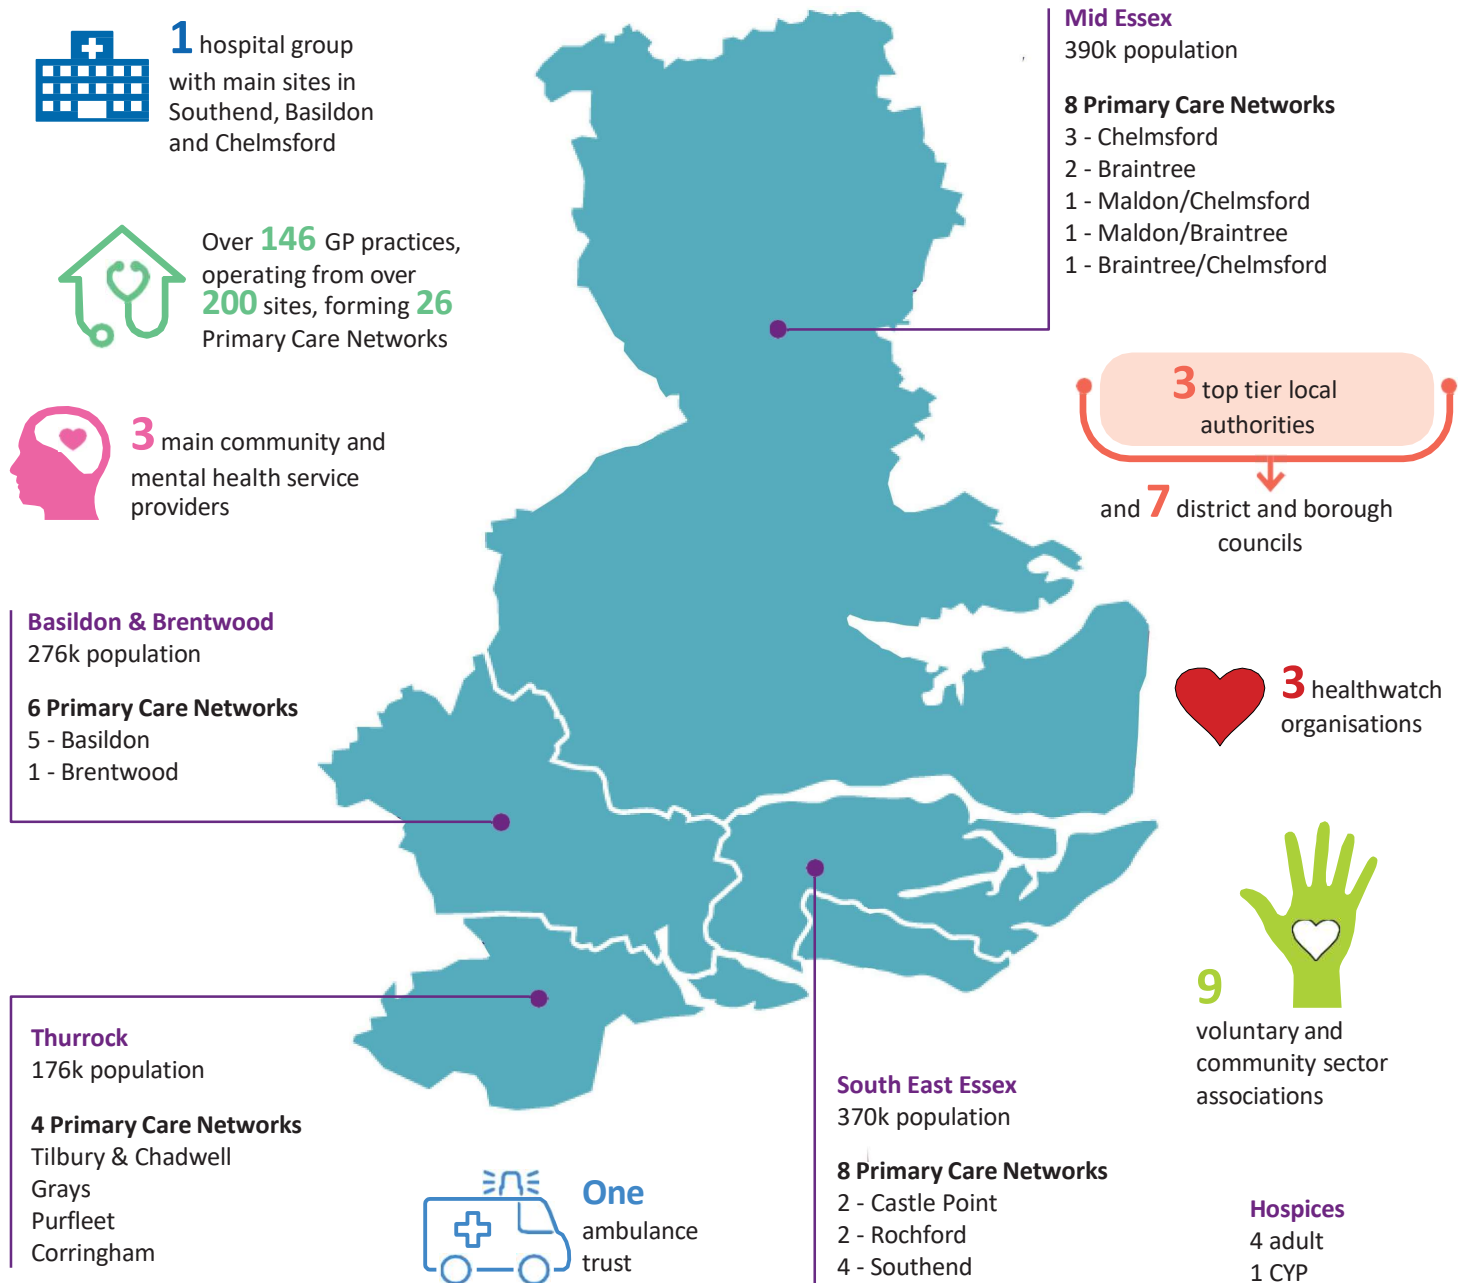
1 hospital group with main sites in Southend, Basildon and Chelmsford

Over 146 GP practices, operating from over 200 sites, forming 26 Primary Care Networks

3 main community and mental health service providers

Mid Essex
390k population

8 Primary Care Networks
3 - Chelmsford
2 - Braintree
1 - Maldon/Chelmsford
1 - Maldon/Braintree
1 - Braintree/Chelmsford

3 top tier local authorities

and 7 district and borough councils

Basildon & Brentwood
276k population

6 Primary Care Networks
5 - Basildon
1 - Brentwood

3 healthwatch organisations

9 voluntary and community sector associations

Thurrock
176k population

4 Primary Care Networks
Tilbury & Chadwell
Grays
Purfleet
Corringham

One ambulance trust

South East Essex
370k population

8 Primary Care Networks
2 - Castle Point
2 - Rochford
4 - Southend

Hospices
4 adult
1 CYP